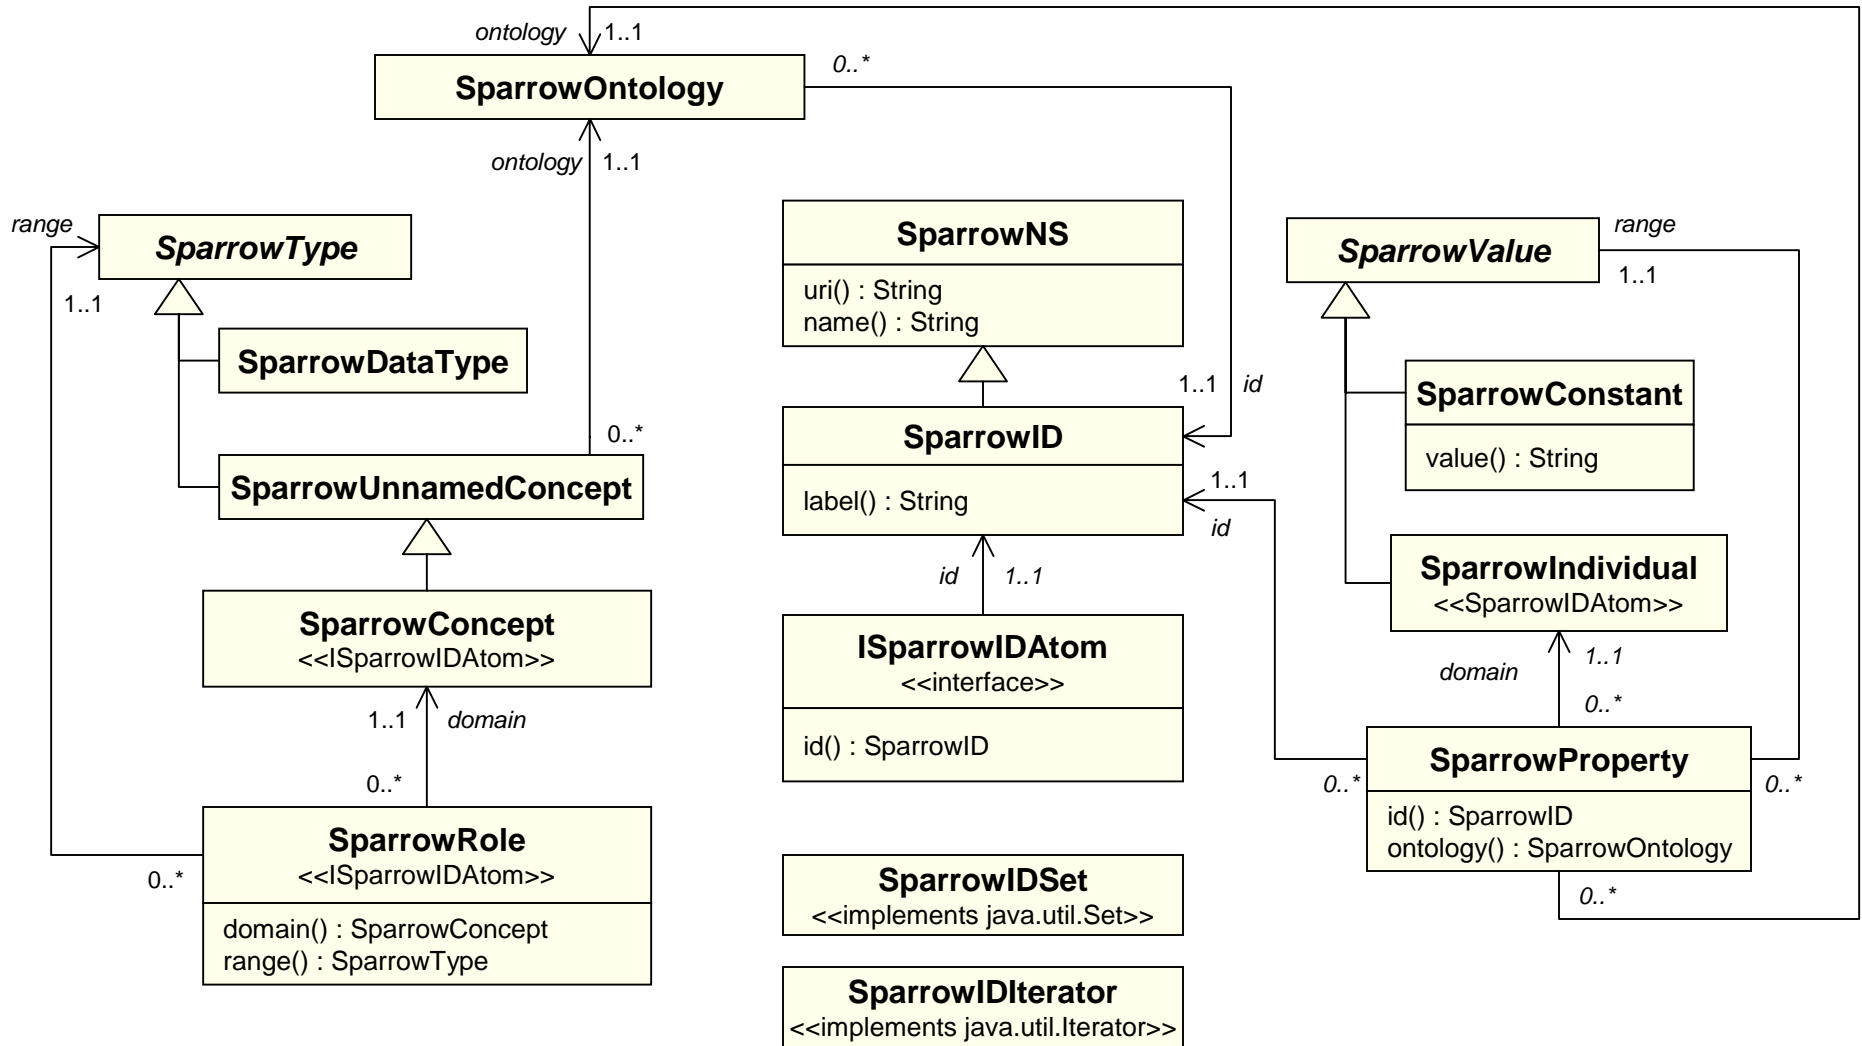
ontology
1..1
SparrowOntology
0..*
ontology
1..1
range
SparrowType
1..1
SparrowDataType
0..*
SparrowUnnamedConcept
SparrowConcept
<<ISparrowIDAtom>>
1..1
domain
0..*
SparrowRole
<<ISparrowIDAtom>>
0..*
domain() : SparrowConcept
range() : SparrowType

SparrowNS
uri() : String
name() : String
1..1
id
SparrowID
label() : String
1..1
id
id
1..1
ISparrowIDAtom
<<interface>>
id() : SparrowID

SparrowIDSet
<<implements java.util.Set>>

SparrowIDIterator
<<implements java.util.Iterator>>

SparrowValue
range
1..1
SparrowConstant
value() : String
SparrowIndividual
<<SparrowIDAtom>>
domain
1..1
0..*
0..*
SparrowProperty
0..*
id() : SparrowID
ontology() : SparrowOntology
0..*